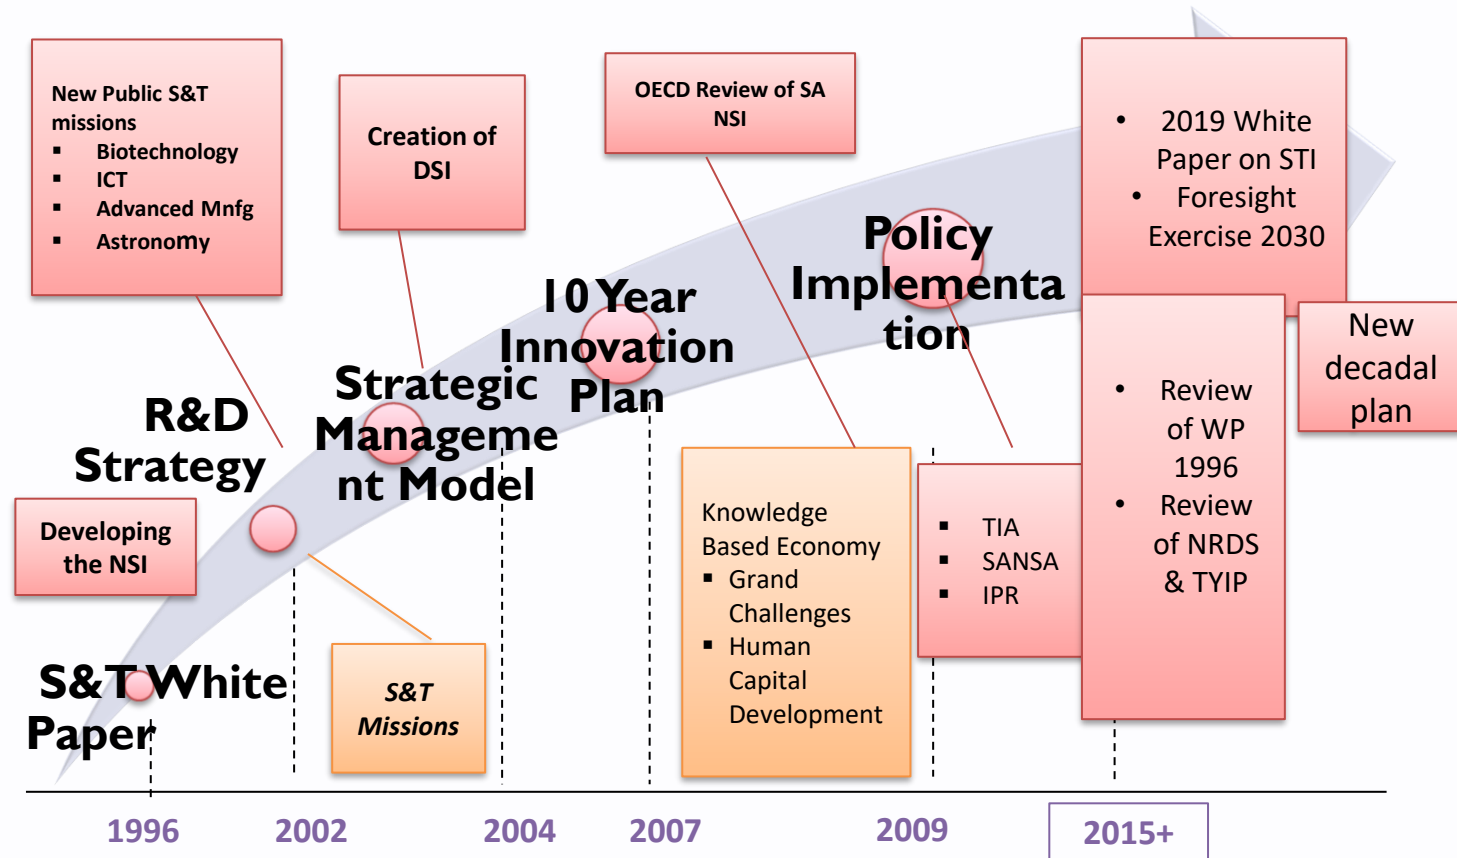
New Public S&T missions
- Biotechnology
- ICT
- Advanced Mnfg
- Astronomy

Creation of DSI

OECD Review of SA NSI

- 2019 White Paper on STI
- Foresight Exercise 2030

Policy Implementation

10 Year Innovation Plan

Strategic Management Model

R&D Strategy

Developing the NSI

S&T White Paper

S&T Missions

Knowledge Based Economy
- Grand Challenges
- Human Capital Development

- TIA
- SANSA
- IPR

- Review of WP 1996
- Review of NRDS & TYIP

New decadal plan

1996 2002 2004 2007 2009 2015+